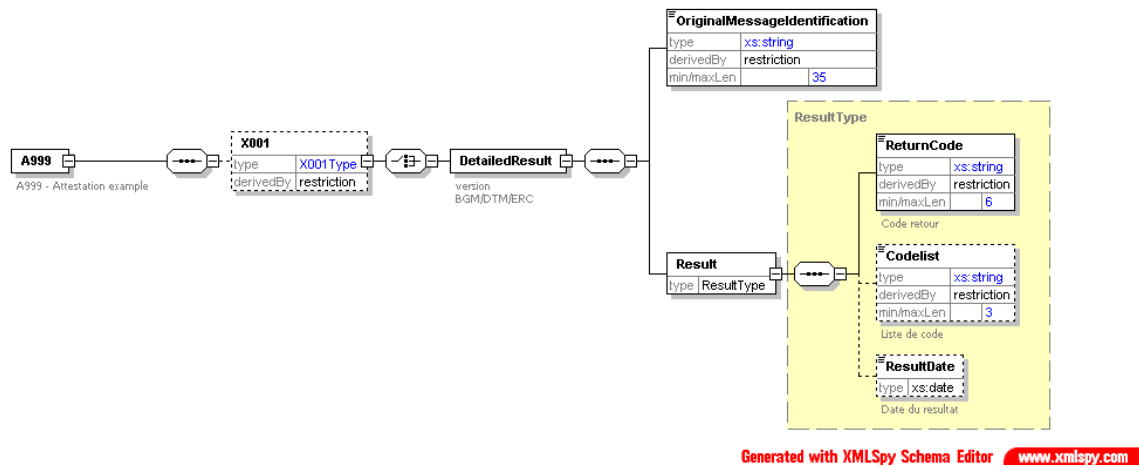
OriginalMessageIdentification
type xs:string
derivedBy restriction
min/maxLen 35

ResultType

ReturnCode
type xs:string
derivedBy restriction
min/maxLen 6
Code retour

A999
A999 - Attestation example

X001
type X001Type
derivedBy restriction

DetailedResult
version
BGM/DTM/ERC

Result
type ResultType

Codelist
type xs:string
derivedBy restriction
min/maxLen 3
Liste de code

ResultDate
type xs:date
Date du resultat

Generated with XMLSpy Schema Editor www.xmlspy.com